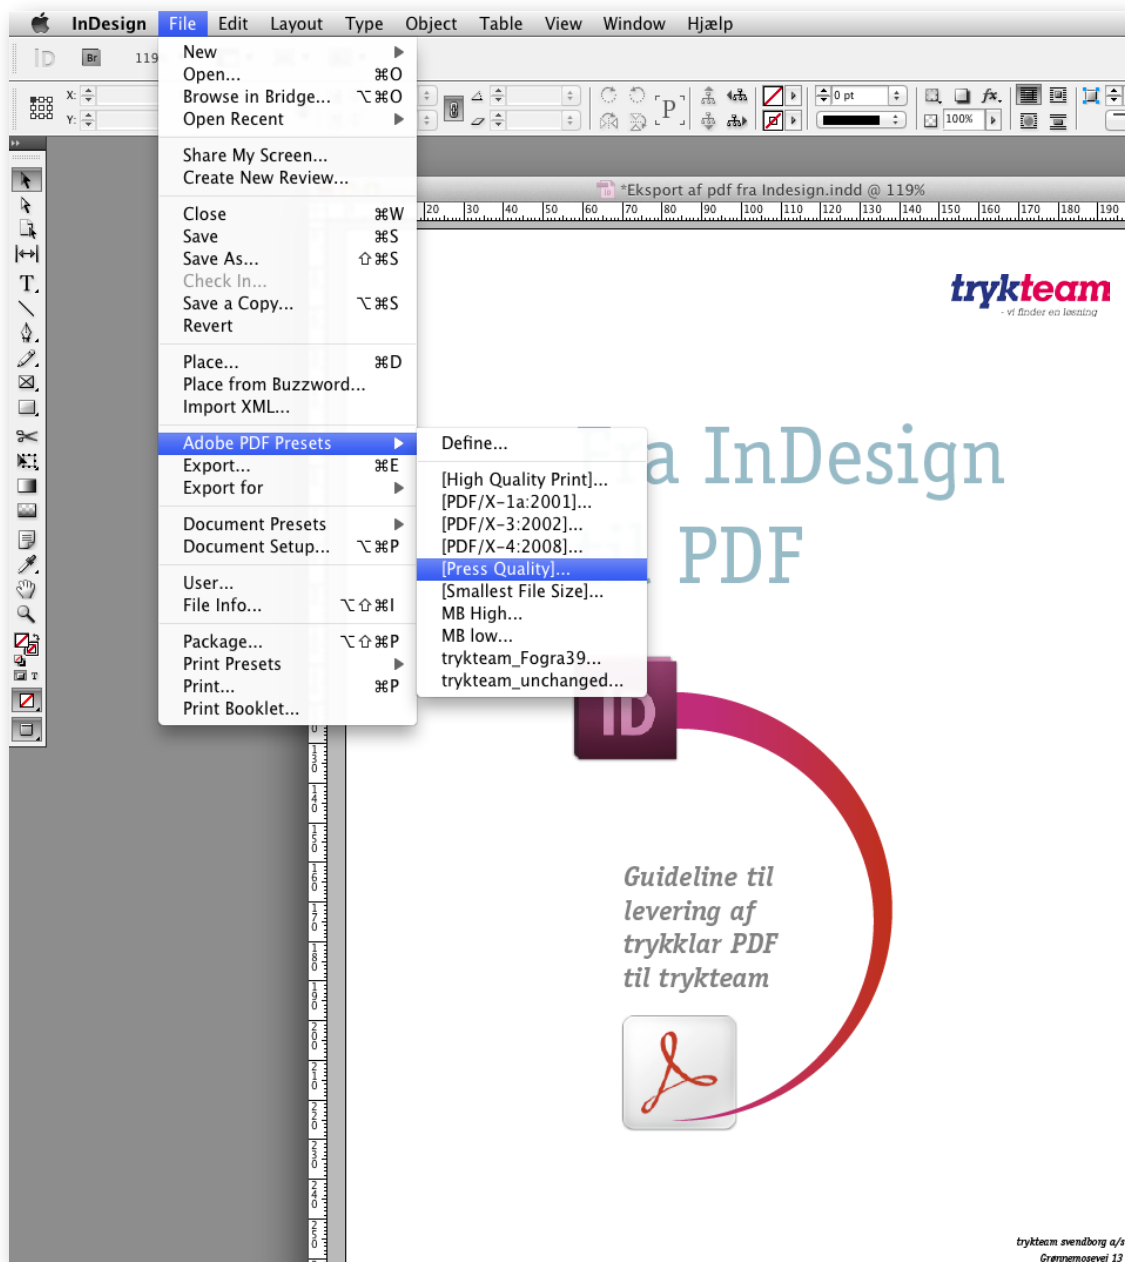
InDesign File Edit Layout Type Object Table View Window Hjælp

New
Open... ⌘O
Browse in Bridge... ⌥⌘O
Open Recent

Share My Screen...
Create New Review...

Close ⌘W
Save ⌘S
Save As... ⇧⌘S
Check In...
Save a Copy... ⌥⌘S
Revert

Place... ⌘D
Place from Buzzword...
Import XML...

Adobe PDF Presets
Export... ⌘E
Export for

Document Presets
Document Setup... ⌥⌘P

User...
File Info... ⌥⇧⌘I

Package... ⌥⇧⌘P
Print Presets
Print... ⌘P
Print Booklet...

Define...

[High Quality Print]...
[PDF/X-1a:2001]...
[PDF/X-3:2002]...
[PDF/X-4:2008]...
[Press Quality]...
[Smallest File Size]...
MB High...
MB low...
trykteam_Fogra39...
trykteam_unchanged...

119

X:
Y:

0 pt
100%

*Eksport af pdf fra Indesign.indd @ 119%

20 30 40 50 60 70 80 90 100 110 120 130 140 150 160 170 180 190

trykteam
- vi finder en løsning

Fra InDesign
til PDF

ID

Guideline til levering af trykklar PDF til trykteam

trykteam svendborg a/s
Grønnemosevej 13